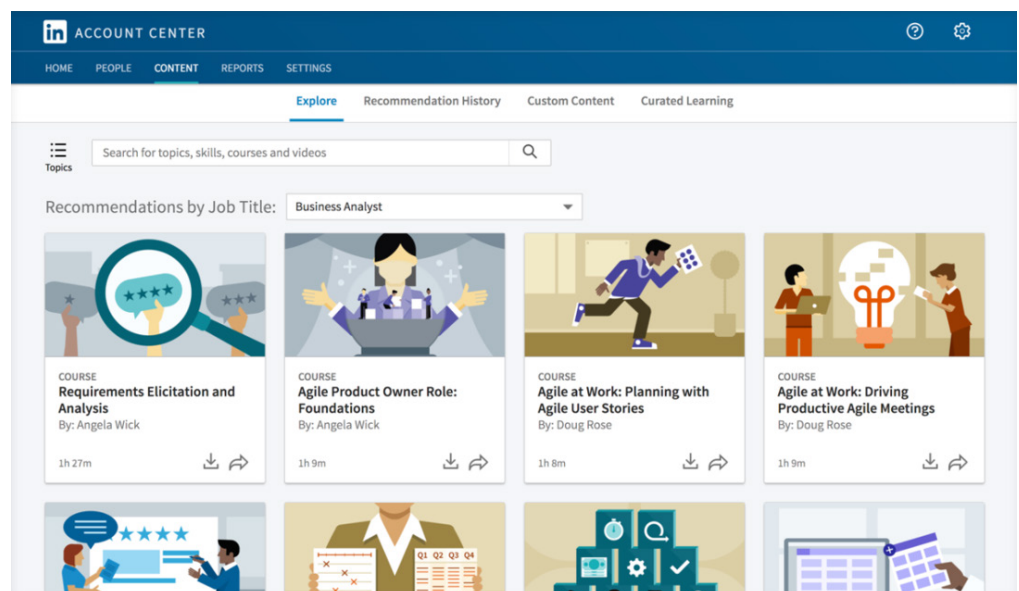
in ACCOUNT CENTER

HOME PEOPLE CONTENT REPORTS SETTINGS

Explore Recommendation History Custom Content Curated Learning

Topics

Search for topics, skills, courses and videos

Recommendations by Job Title: Business Analyst

COURSE
Requirements Elicitation and Analysis
By: Angela Wick
1h 27m

COURSE
Agile Product Owner Role: Foundations
By: Angela Wick
1h 9m

COURSE
Agile at Work: Planning with Agile User Stories
By: Doug Rose
1h 8m

COURSE
Agile at Work: Driving Productive Agile Meetings
By: Doug Rose
1h 9m

Q1 Q2 Q3 Q4